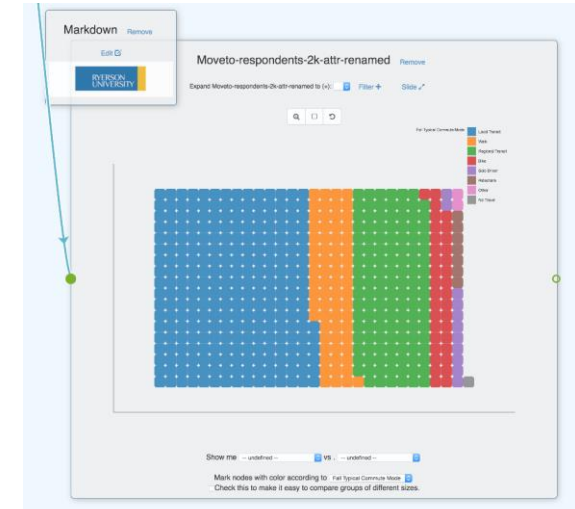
Markdown Remove

Edit

RYERSON UNIVERSITY

Moveto-respondents-2k-attr-renamed Remove

Expand Moveto-respondents-2k-attr-renamed to (+): Filter + Slide

Fall Typical Commute Mode

Local Transit

Walk

Regional Transit

Bike

Sole Driver

Rideshare

Other

No Travel

Show me -- undefined -- vs. -- undefined --

Mark nodes with color according to Fall Typical Commute Mode

Check this to make it easy to compare groups of different sizes.